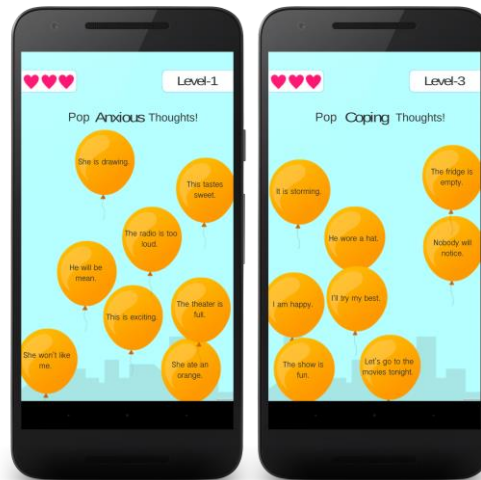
Level-1

Pop Anxious Thoughts!

She is drawing.

This tastes sweet.

The radio is too loud.

He will be mean.

This is exciting.

The theater is full.

She won't like me.

She ate an orange.

Level-3

Pop Coping Thoughts!

The fridge is empty.

It is storming.

He wore a hat.

Nobody will notice.

I am happy.

I'll try my best.

The show is fun.

Let's go to the movies tonight.